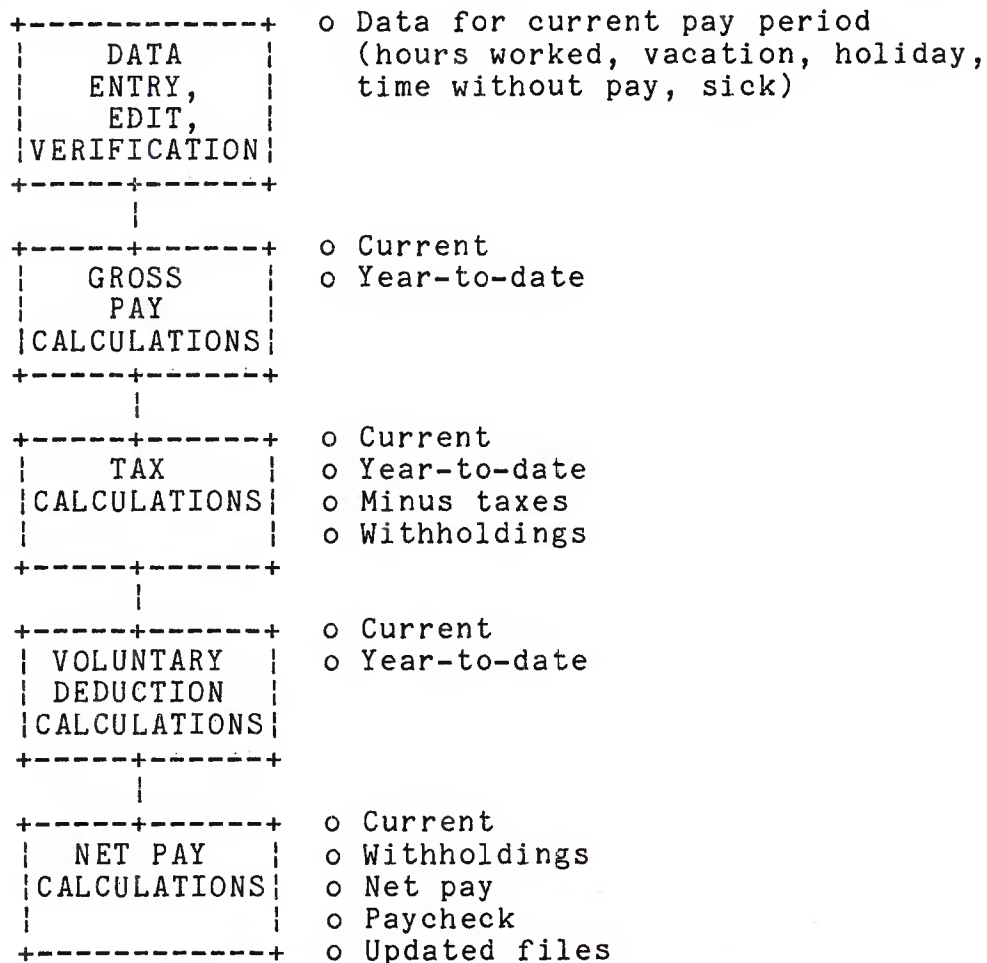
DATA ENTRY, EDIT, VERIFICATION

o Data for current pay period (hours worked, vacation, holiday, time without pay, sick)

GROSS PAY CALCULATIONS

o Current
o Year-to-date

TAX CALCULATIONS

o Current
o Year-to-date
o Minus taxes
o Withholdings

VOLUNTARY DEDUCTION CALCULATIONS

o Current
o Year-to-date

NET PAY CALCULATIONS

o Current
o Withholdings
o Net pay
o Paycheck
o Updated files